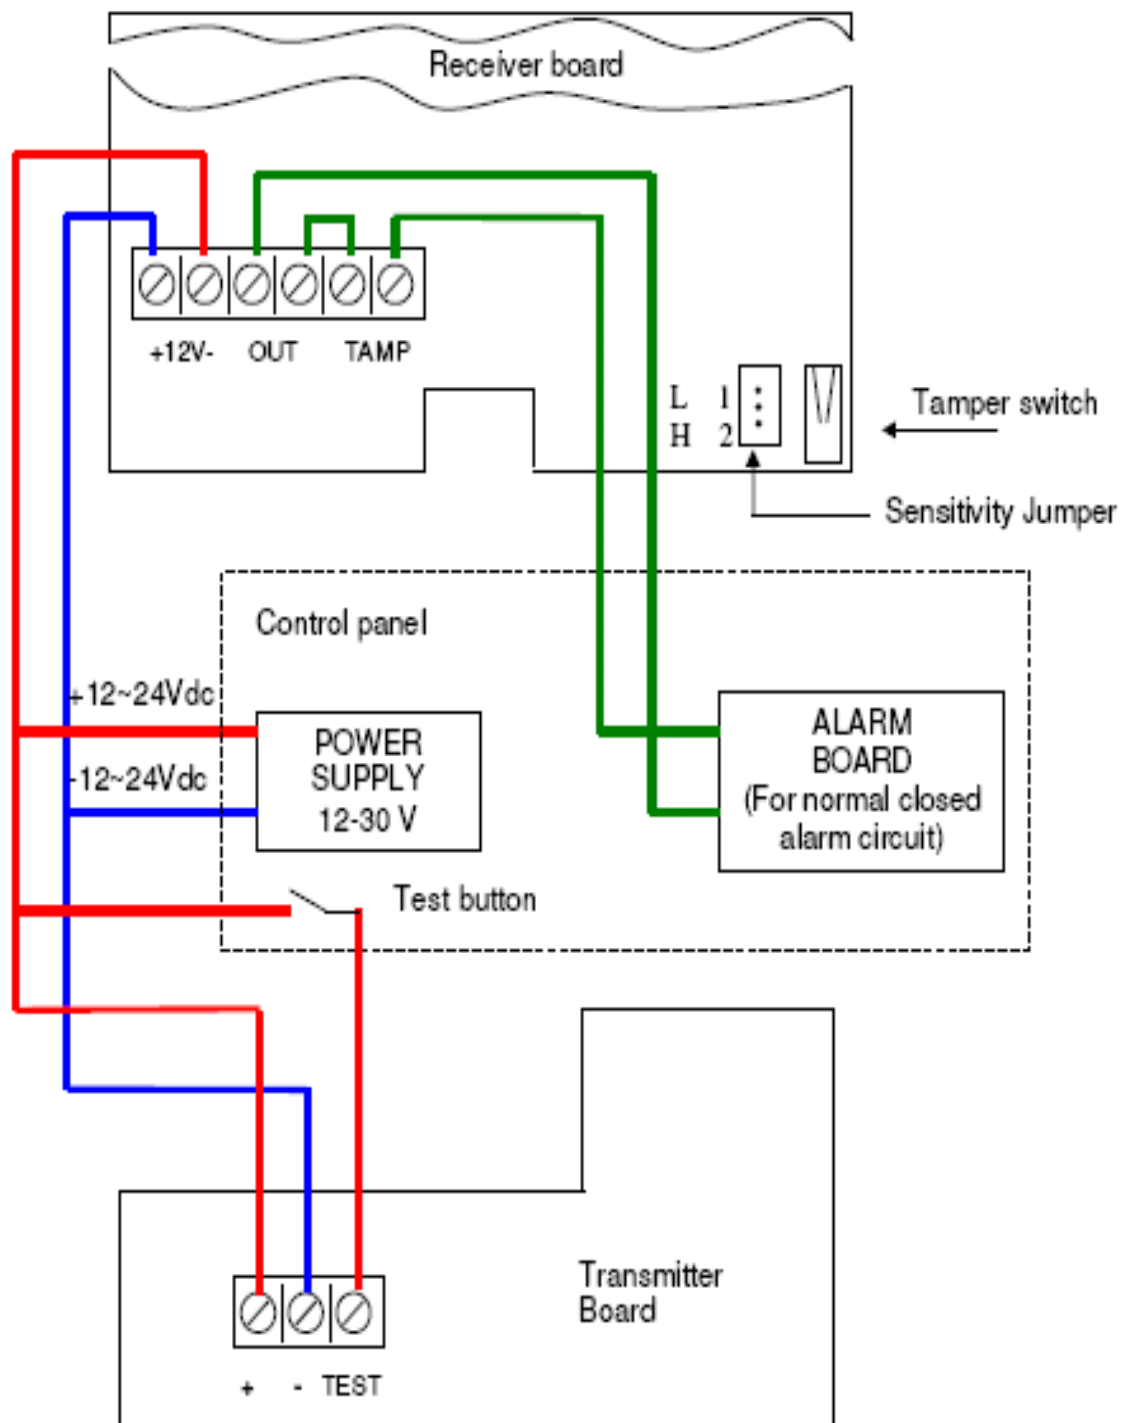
Receiver board

+12V- OUT TAMP

L 1
H 2

Tamper switch

Sensitivity Jumper

Control panel

+12~24Vdc

-12~24Vdc

POWER SUPPLY 12-30 V

ALARM BOARD (For normal closed alarm circuit)

Test button

Transmitter Board

+ - TEST